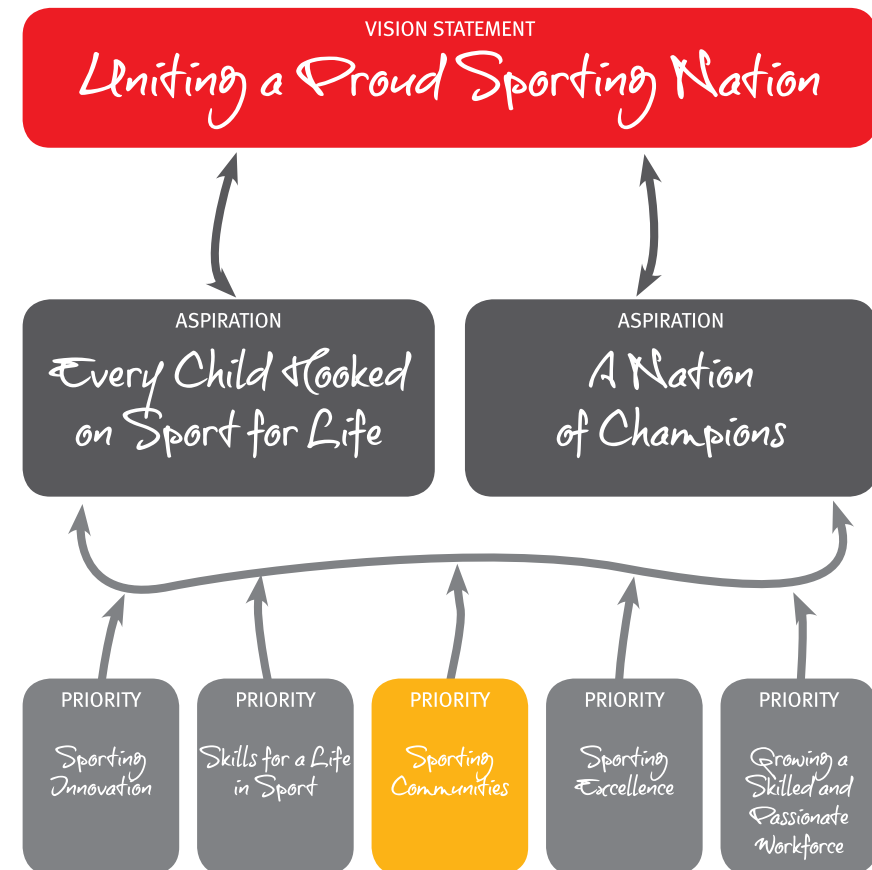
VISION STATEMENT
Uniting a Proud Sporting Nation

ASPIRATION
Every Child Hooked on Sport for Life

ASPIRATION
A Nation of Champions

PRIORITY
Sporting Innovation

PRIORITY
Skills for a Life in Sport

PRIORITY
Sporting Communities

PRIORITY
Sporting Excellence

PRIORITY
Growing a Skilled and Passionate Workforce